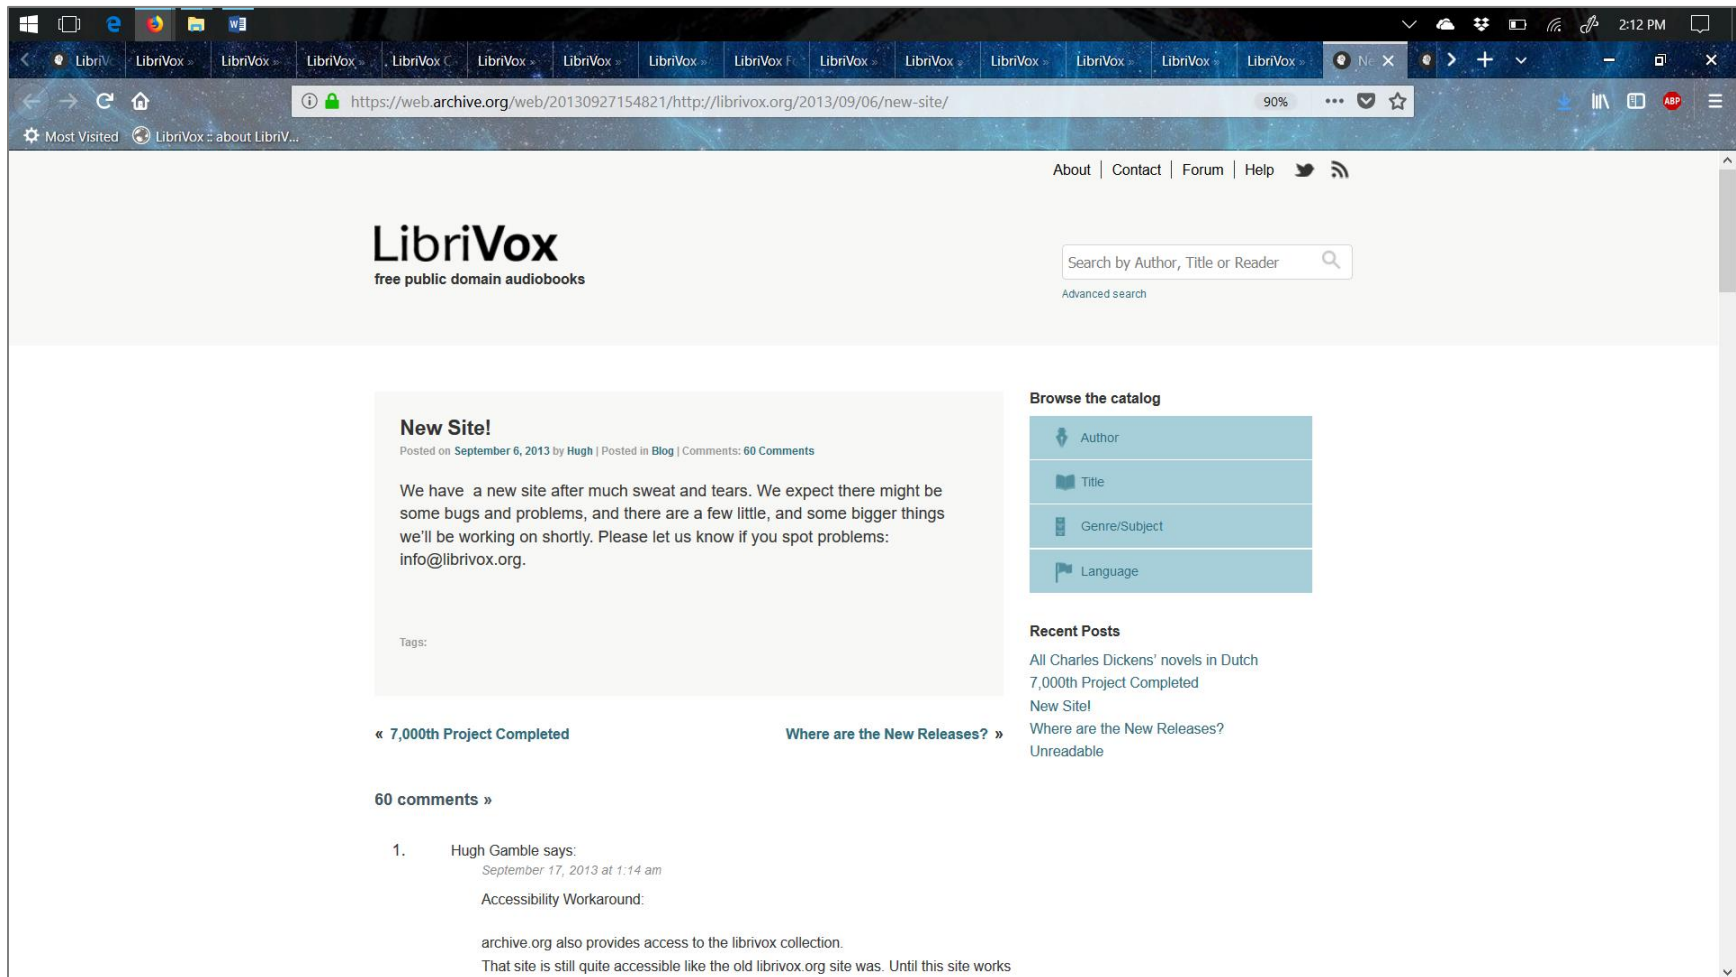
LibriV LibriVox » LibriVox » LibriVox » LibriVox C LibriVox » LibriVox » LibriVox » LibriVox F LibriVox » LibriVox » LibriVox » LibriVox » LibriVox » LibriVox » Ne

2:12 PM

https://web.archive.org/web/20130927154821/http://librivox.org/2013/09/06/new-site/

90%

Most Visited LibriVox :: about LibriV...

About | Contact | Forum | Help

LibriVox
free public domain audiobooks

Search by Author, Title or Reader

Advanced search

New Site!

Posted on September 6, 2013 by Hugh | Posted in Blog | Comments: 60 Comments

We have a new site after much sweat and tears. We expect there might be some bugs and problems, and there are a few little, and some bigger things we'll be working on shortly. Please let us know if you spot problems: info@librivox.org.

Tags:

« 7,000th Project Completed

Where are the New Releases? »

60 comments »

1. Hugh Gamble says:
September 17, 2013 at 1:14 am
Accessibility Workaround:

archive.org also provides access to the librivox collection.
That site is still quite accessible like the old librivox.org site was. Until this site works

Browse the catalog

Author

Title

Genre/Subject

Language

Recent Posts

All Charles Dickens' novels in Dutch
7,000th Project Completed
New Site!
Where are the New Releases?
Unreadable